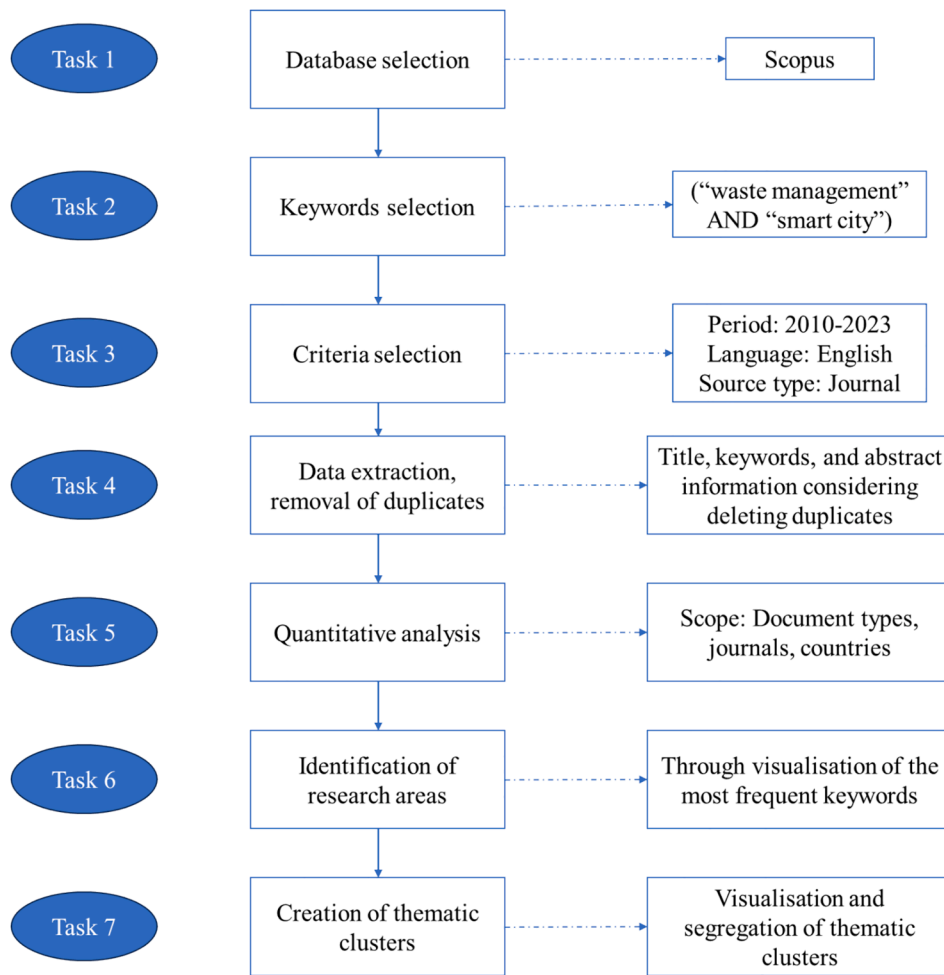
Task 1

Database selection

Scopus

Task 2

Keywords selection

(“waste management” AND “smart city”)

Task 3

Criteria selection

Period: 2010-2023
Language: English
Source type: Journal

Task 4

Data extraction, removal of duplicates

Title, keywords, and abstract information considering deleting duplicates

Task 5

Quantitative analysis

Scope: Document types, journals, countries

Task 6

Identification of research areas

Through visualisation of the most frequent keywords

Task 7

Creation of thematic clusters

Visualisation and segregation of thematic clusters